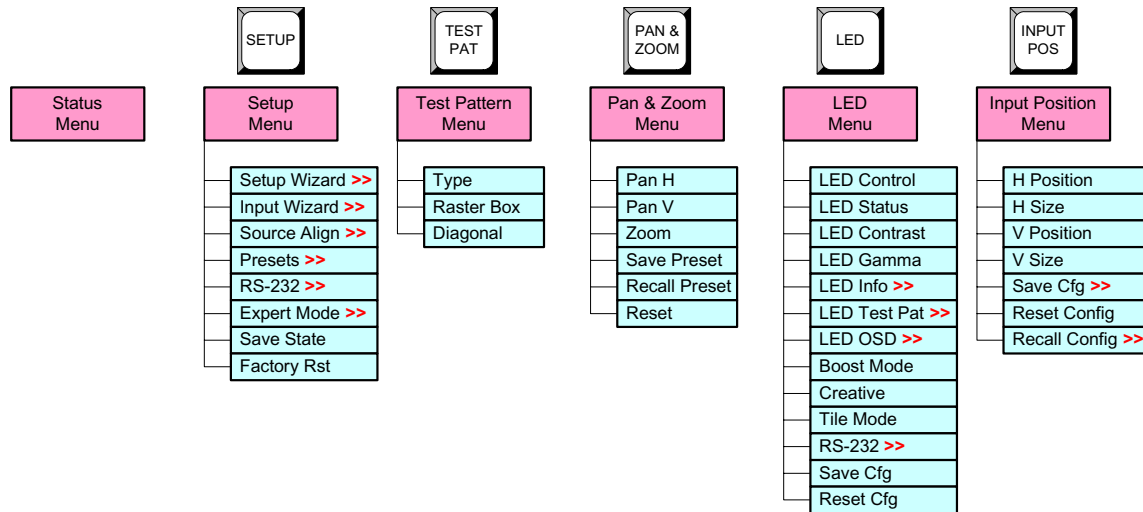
SETUP

TEST PAT

PAN & ZOOM

LED

INPUT POS

Status Menu

Setup Menu

Setup Wizard >>
Input Wizard >>
Source Align >>
Presets >>
RS-232 >>
Expert Mode >>
Save State
Factory Rst

Test Pattern Menu

Type
Raster Box
Diagonal

Pan & Zoom Menu

Pan H
Pan V
Zoom
Save Preset
Recall Preset
Reset

LED Menu

LED Control
LED Status
LED Contrast
LED Gamma
LED Info >>
LED Test Pat >>
LED OSD >>
Boost Mode
Creative
Tile Mode
RS-232 >>
Save Cfg
Reset Cfg

Input Position Menu

H Position
H Size
V Position
V Size
Save Cfg >>
Reset Config
Recall Config >>